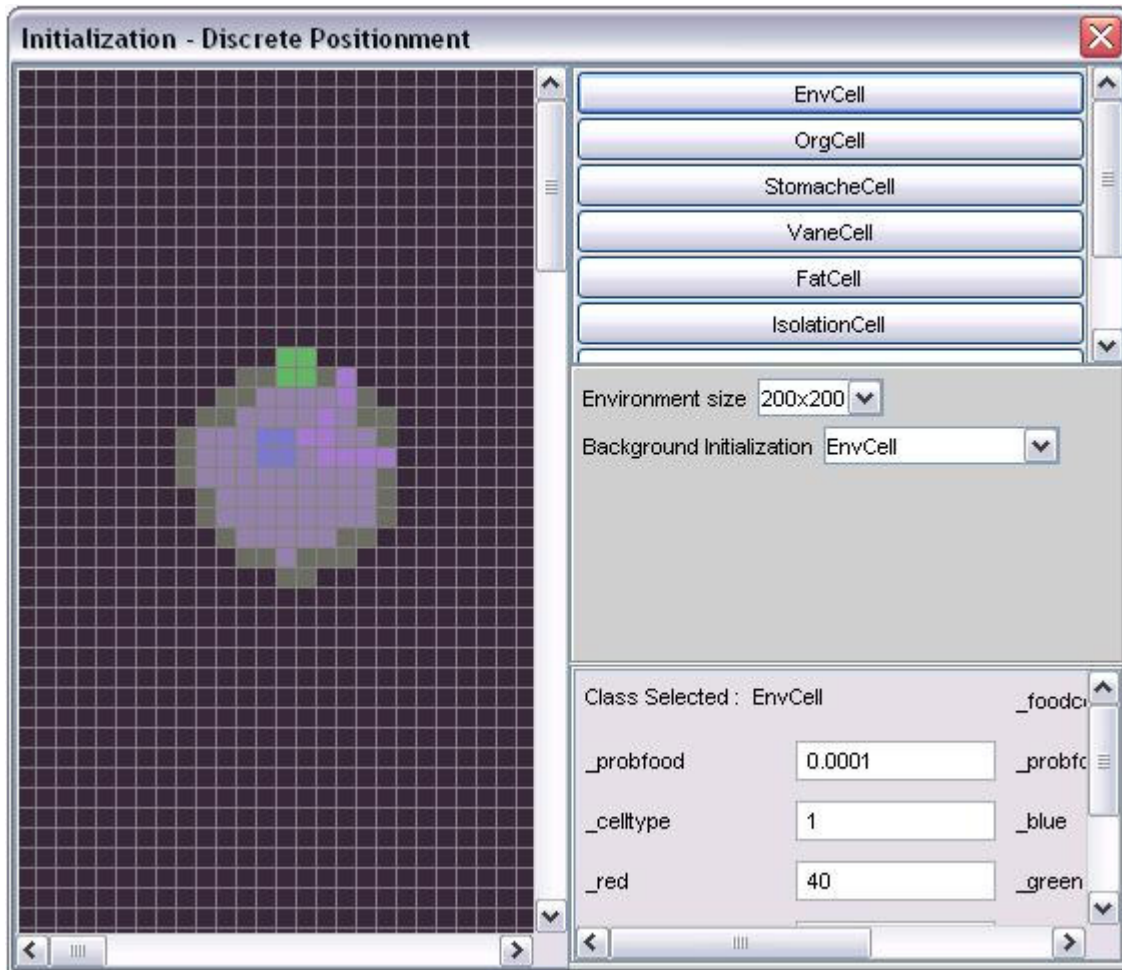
Initialization - Discrete Positionment

EnvCell
OrgCell
StomacheCell
VaneCell
FatCell
IsolationCell

Environment size 200x200
Background Initialization EnvCell

Class Selected : EnvCell
_foodc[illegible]
_probfood 0.0001
_probf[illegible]
_celltype 1
_blue
_red 40
_green